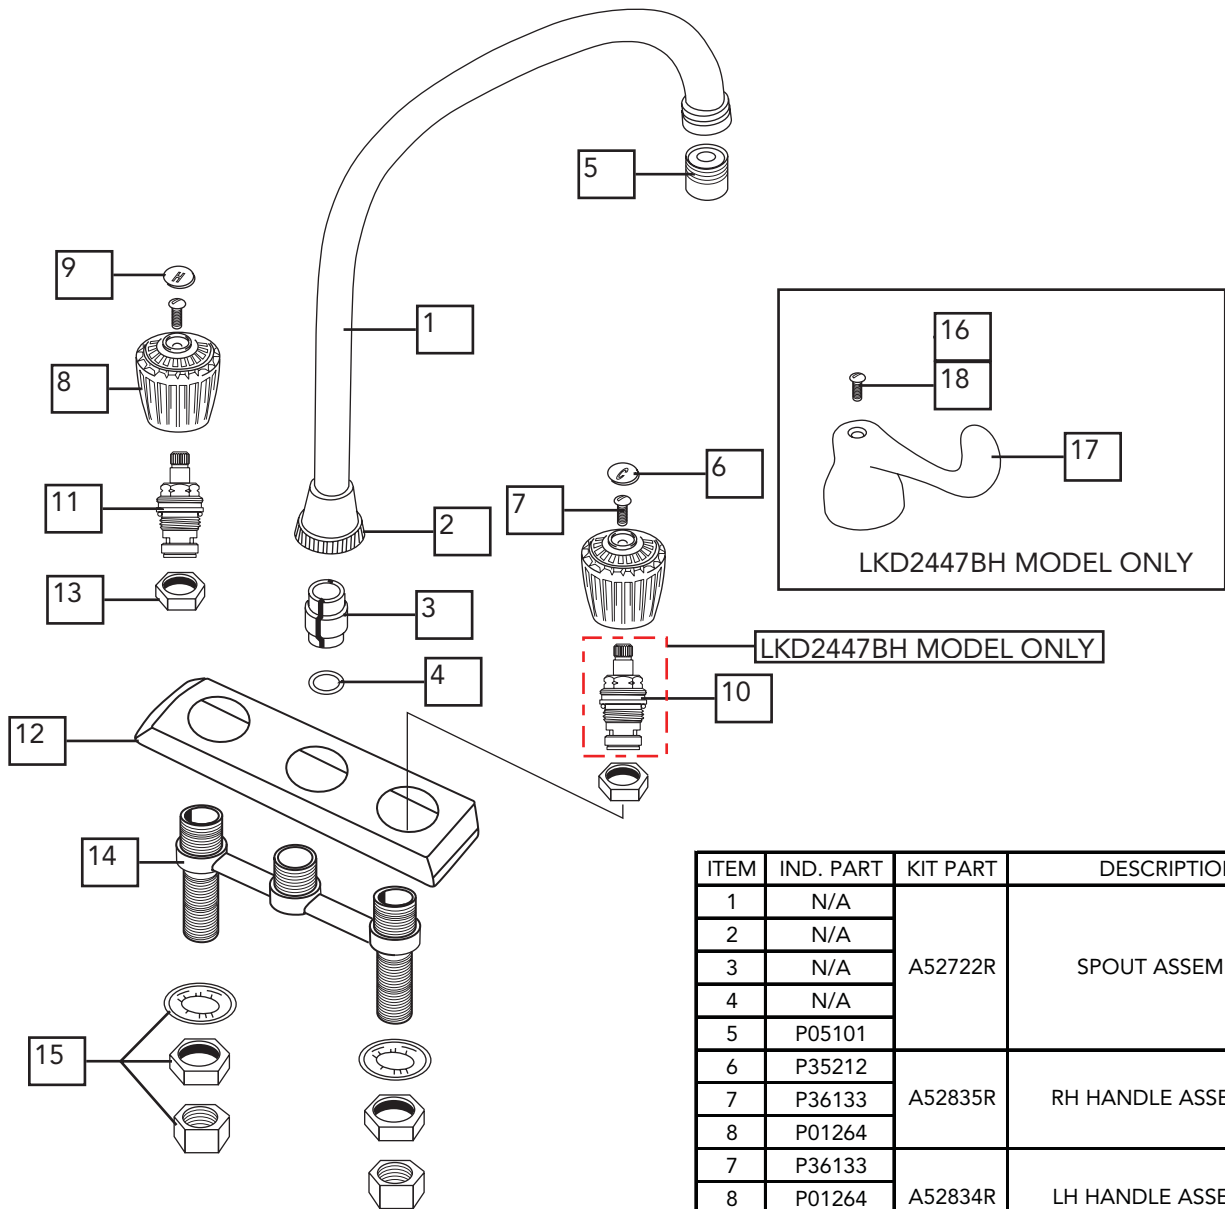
5

9

1

8

16

18

17

LKD2447BH MODEL ONLY

11

6

7

2

13

3

LKD2447BH MODEL ONLY

4

10

12

14

15

| ITEM | IND. PART | KIT PART | DESCRIPTIO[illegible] |
|---|---|---|---|
| 1 | N/A | A52722R | SPOUT ASSEM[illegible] |
| 2 | N/A | | |
| 3 | N/A | | |
| 4 | N/A | | |
| 5 | P05101 | | |
| 6 | P35212 | A52835R | RH HANDLE ASSE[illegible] |
| 7 | P36133 | | |
| 8 | P01264 | | |
| 7 | P36133 | A52834R | LH HANDLE ASSE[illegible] |
| 8 | P01264 | | |